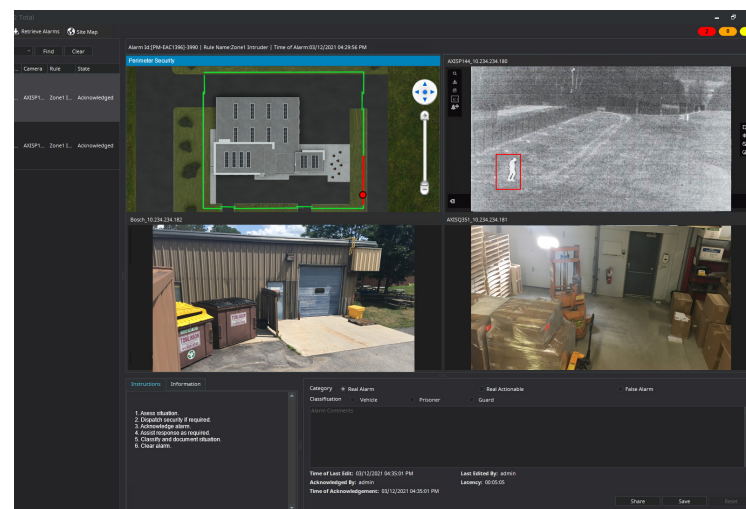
Total

Retrieve Alarms Site Map

2 0

Find Clear

Camera Rule State

AXISP1... Zone1 I... Acknowledged

AXISP1... Zone1 I... Acknowledged

Alarm Id:[PM-EAC1396]-3990 | Rule Name:Zone1 Intruder | Time of Alarm:03/12/2021 04:29:56 PM

Perimeter Security

AXISP144_10.234.234.180

Bosch_10.234.234.182

AXISQ351_10.234.234.181

Instructions Information

1. Assess situation.
2. Dispatch security if required.
3. Acknowledge alarm.
4. Assist response as required.
5. Classify and document situation.
6. Clear alarm.

Category Real Alarm Real Actionable False Alarm

Classification Vehicle Prisoner Guard

Alarm Comments

Time of Last Edit: 03/12/2021 04:35:01 PM
Acknowledged By: admin
Time of Acknowledgement: 03/12/2021 04:35:01 PM

Last Edited By: admin
Latency: 00:05:05

Share Save Reset